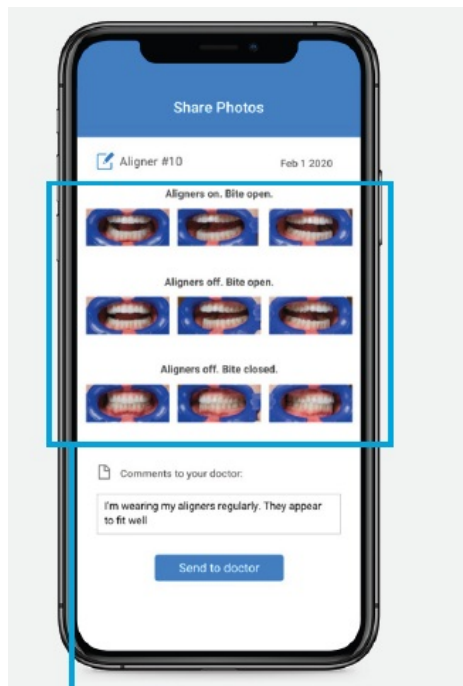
Share Photos

Aligner #10

Feb 1 2020

Aligners on. Bite open.

Aligners off. Bite open.

Aligners off. Bite closed.

Comments to your doctor:

I'm wearing my aligners regularly. They appear to fit well

Send to doctor